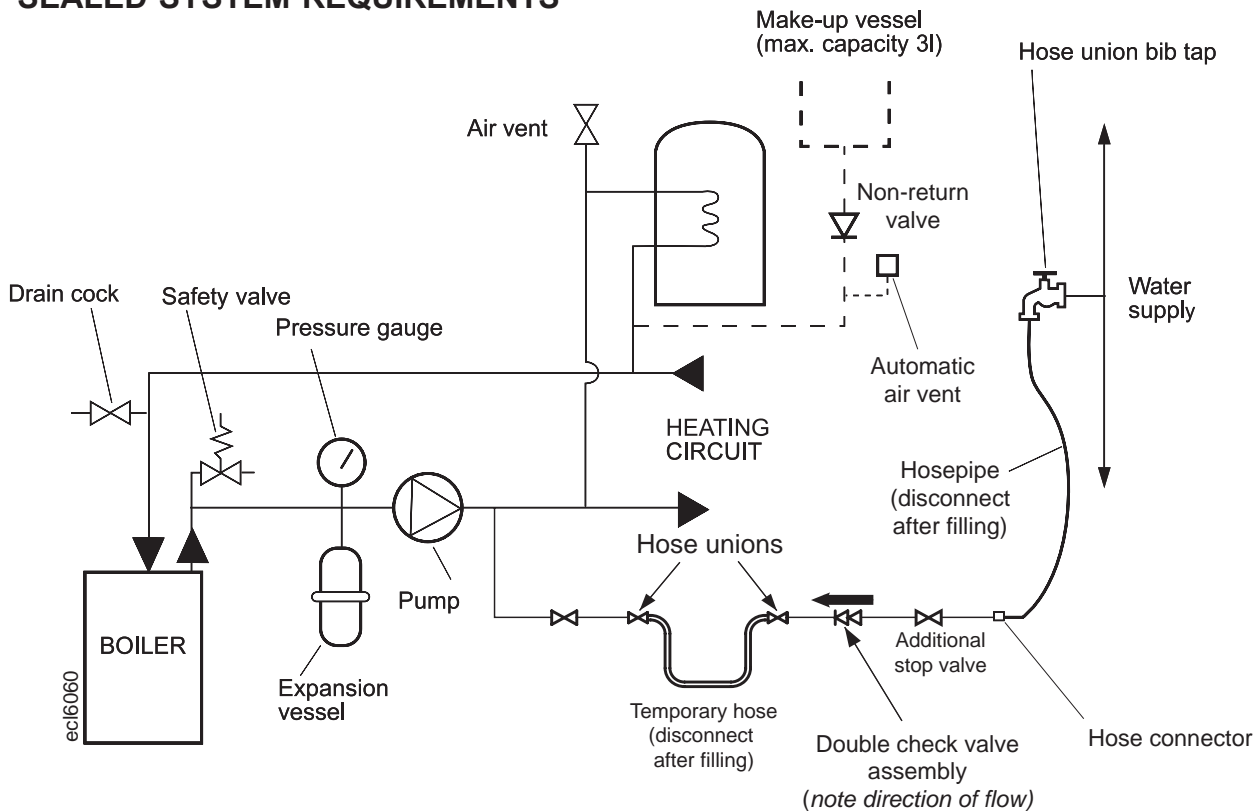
SEALED SYSTEM REQUIREMENTS

Make-up vessel (max. capacity 3l)

Hose union bib tap

Air vent

Non-return valve

Water supply

Drain cock

Safety valve

Pressure gauge

Automatic air vent

HEATING CIRCUIT

Hosepipe (disconnect after filling)

Hose unions

Pump

BOILER

Additional stop valve

Expansion vessel

ecl6060

Temporary hose (disconnect after filling)

Double check valve assembly (note direction of flow)

Hose connector